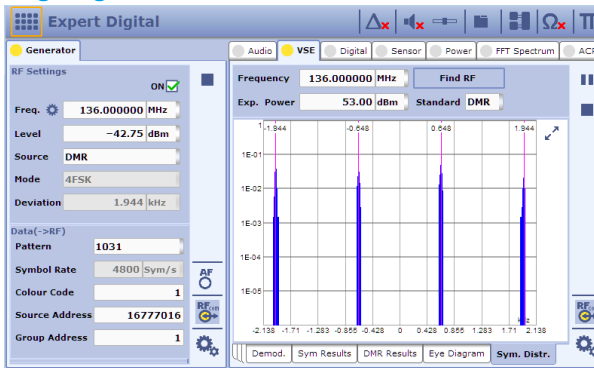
Expert Digital

Generator

RF Settings

ON

Freq. 136.000000 MHz

Level −42.75 dBm

Source DMR

Mode 4FSK

Deviation 1.944 kHz

Data(->RF)

Pattern 1031

Symbol Rate 4800 Sym/s

Colour Code 1

Source Address 16777016

Group Address 1

AF

RF

Audio | VSE | Digital | Sensor | Power | FFT Spectrum | ACP

Frequency 136.000000 MHz

Find RF

Exp. Power 53.00 dBm

Standard DMR

1

-1.944

-0.648

0.648

1.944

1E-01

1E-02

1E-03

1E-04

1E-05

-2.138 -1.71 -1.283 -0.855 -0.428 0 0.428 0.855 1.283 1.71 2.138

Demod. | Sym Results | DMR Results | Eye Diagram | Sym. Distr.